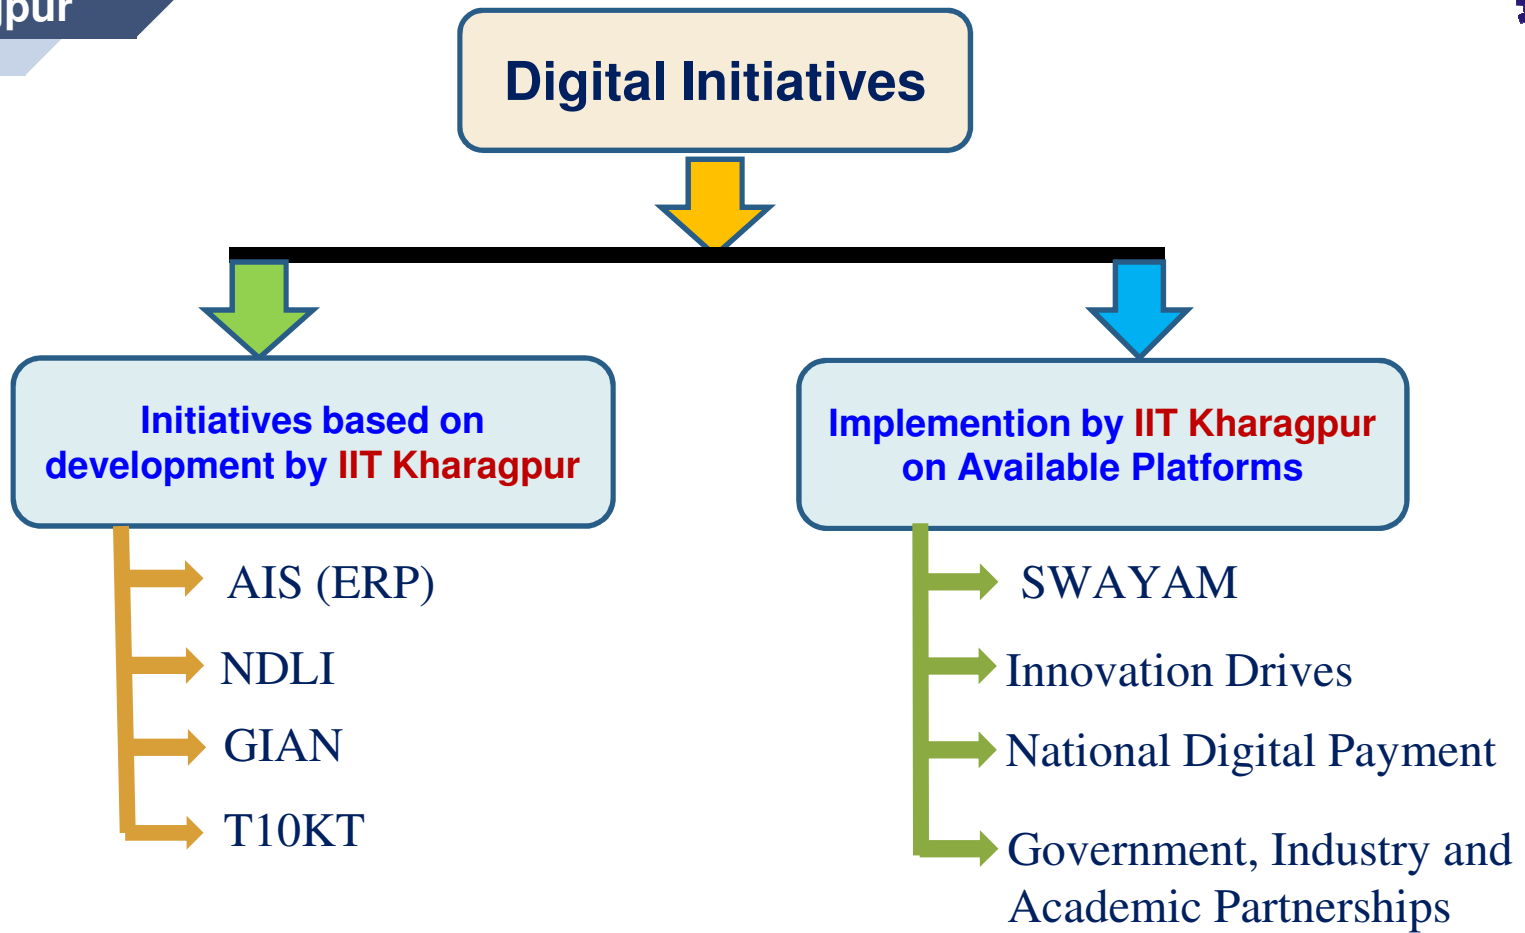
pur

Digital Initiatives

Initiatives based on development by IIT Kharagpur

AIS (ERP)

NDLI

GIAN

T10KT

Implemention by IIT Kharagpur on Available Platforms

SWAYAM

Innovation Drives

National Digital Payment

Government, Industry and Academic Partnerships